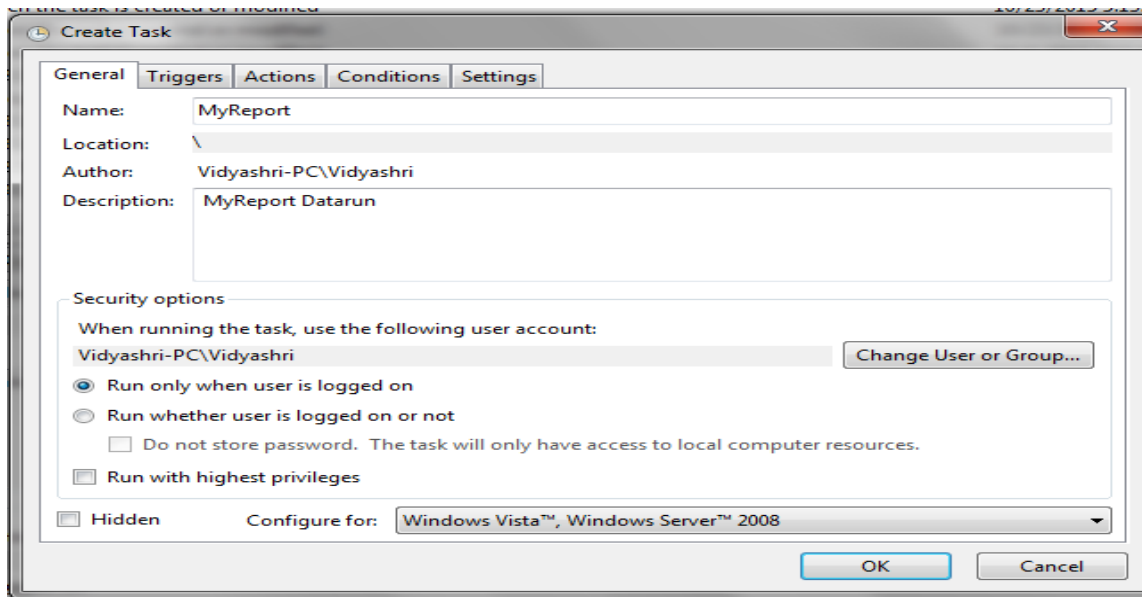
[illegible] the task is created or modified

10/23/2013 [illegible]

Create Task

General | Triggers | Actions | Conditions | Settings

Name: MyReport

Location: \

Author: Vidyashri-PC\Vidyashri

Description: MyReport Datarun

Security options

When running the task, use the following user account:

Vidyashri-PC\Vidyashri

Change User or Group...

Run only when user is logged on

Run whether user is logged on or not

Do not store password. The task will only have access to local computer resources.

Run with highest privileges

Hidden

Configure for: Windows Vista™, Windows Server™ 2008

OK

Cancel